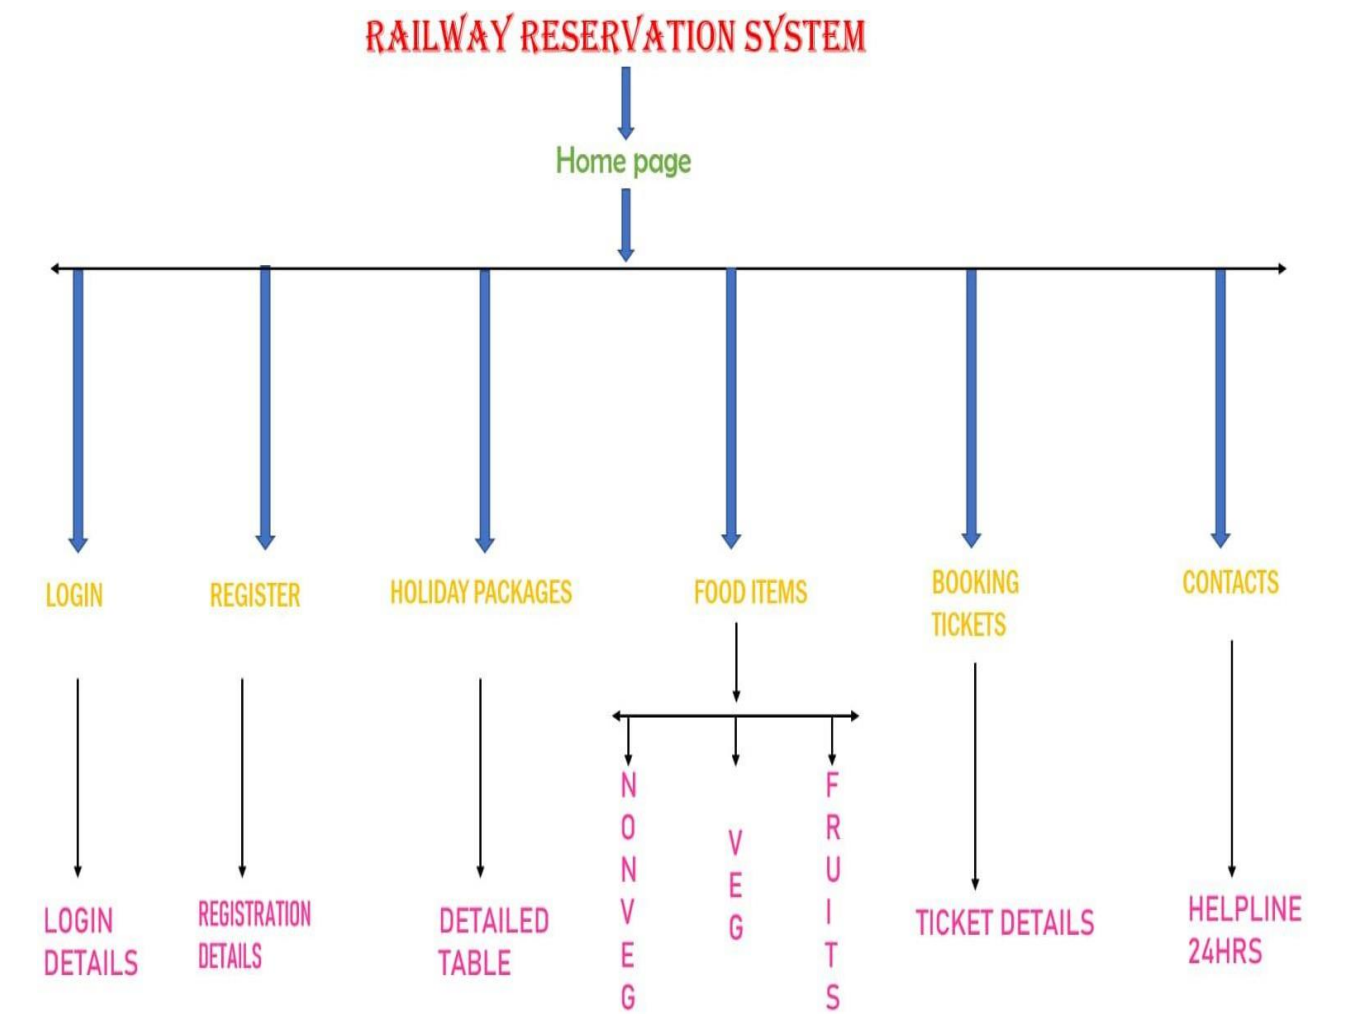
RAILWAY RESERVATION SYSTEM

Home page

LOGIN

REGISTER

HOLIDAY PACKAGES

FOOD ITEMS

BOOKING TICKETS

CONTACTS

LOGIN DETAILS

REGISTRATION DETAILS

DETAILED TABLE

NONVEG

VEG

FRUITS

TICKET DETAILS

HELPLINE 24HRS